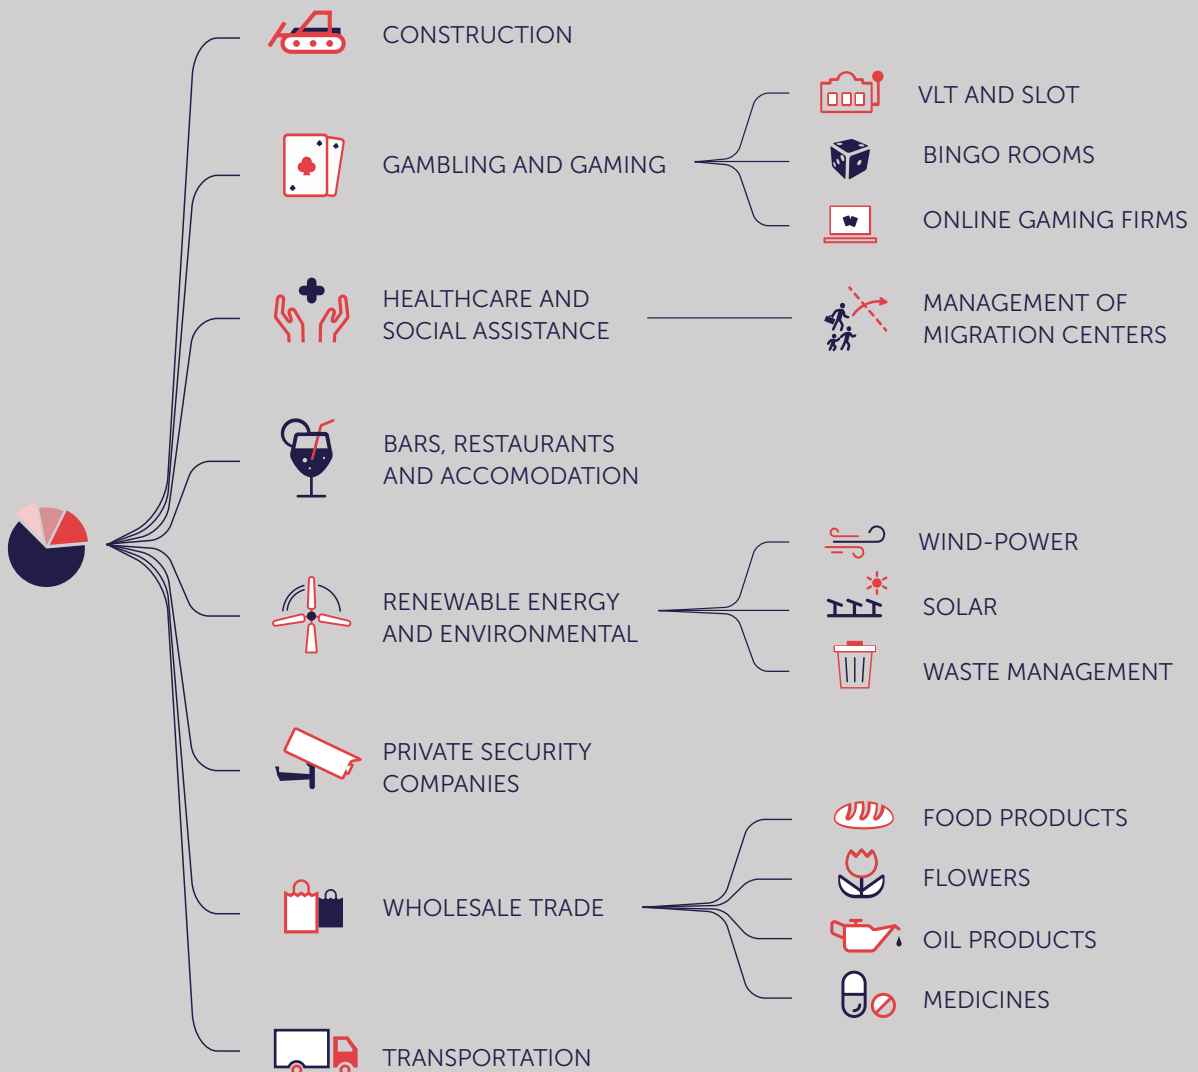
CONSTRUCTION

GAMBLING AND GAMING

VLT AND SLOT

BINGO ROOMS

ONLINE GAMING FIRMS

HEALTHCARE AND SOCIAL ASSISTANCE

MANAGEMENT OF MIGRATION CENTERS

BARS, RESTAURANTS AND ACCOMODATION

RENEWABLE ENERGY AND ENVIRONMENTAL

WIND-POWER

SOLAR

WASTE MANAGEMENT

PRIVATE SECURITY COMPANIES

WHOLESALE TRADE

FOOD PRODUCTS

FLOWERS

OIL PRODUCTS

MEDICINES

TRANSPORTATION